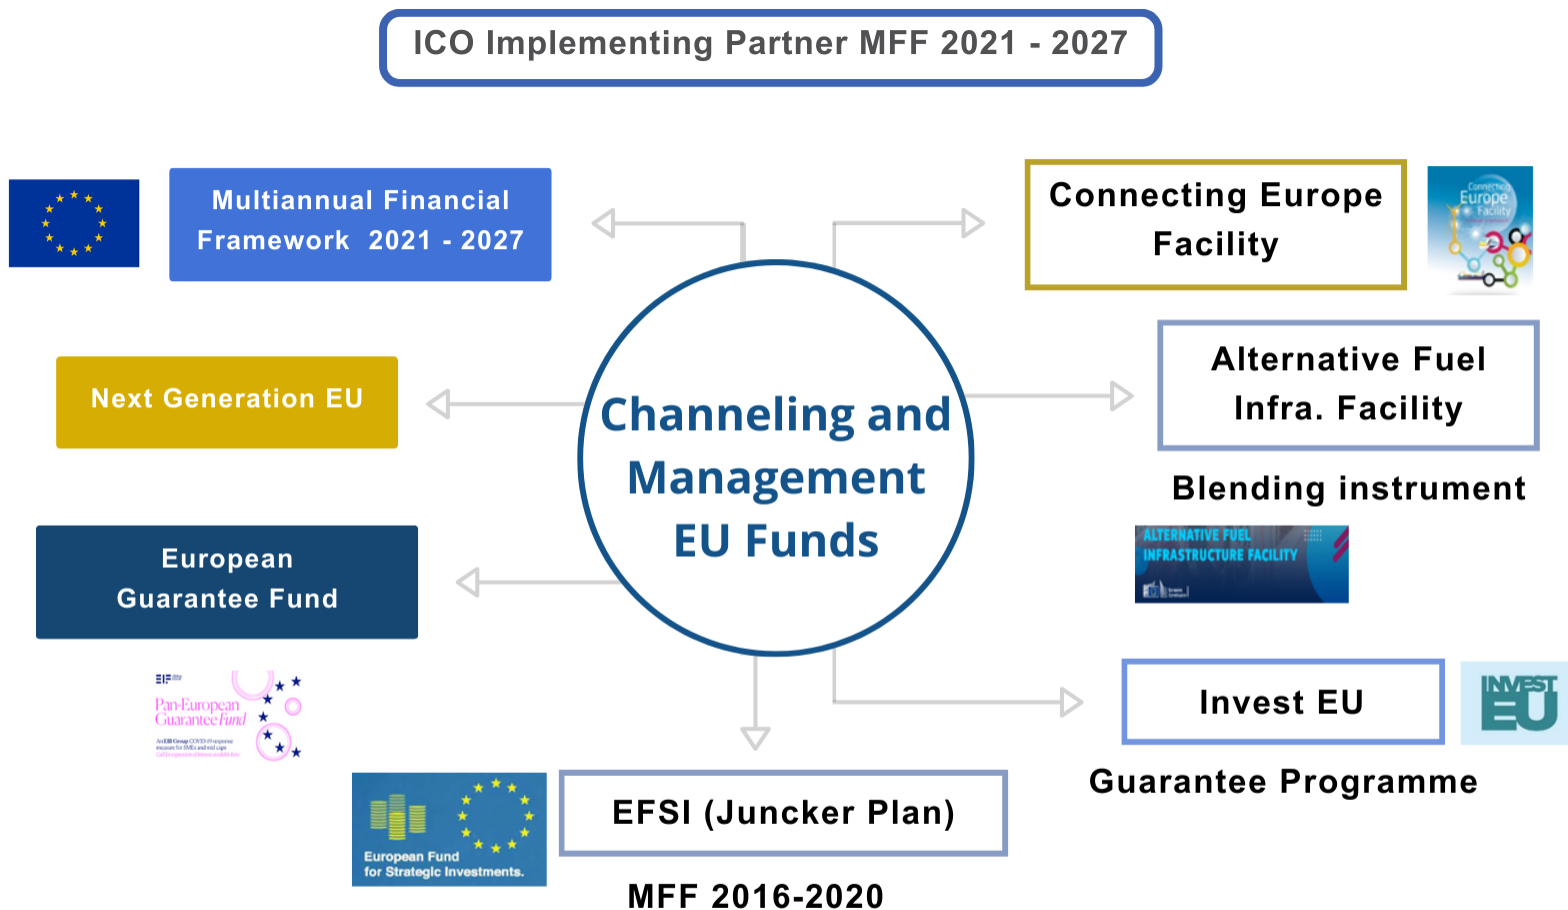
ICO Implementing Partner MFF 2021 - 2027

Multiannual Financial Framework 2021 - 2027

Connecting Europe Facility

Connecting Europe Facility

Next Generation EU

Channeling and Management EU Funds

Alternative Fuel Infra. Facility

Blending instrument

ALTERNATIVE FUEL INFRASTRUCTURE FACILITY

European Guarantee Fund

EIF

Pan-European Guarantee Fund

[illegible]

Invest EU

INVEST EU

Guarantee Programme

European Fund for Strategic Investments.

EFSI (Juncker Plan)

MFF 2016-2020